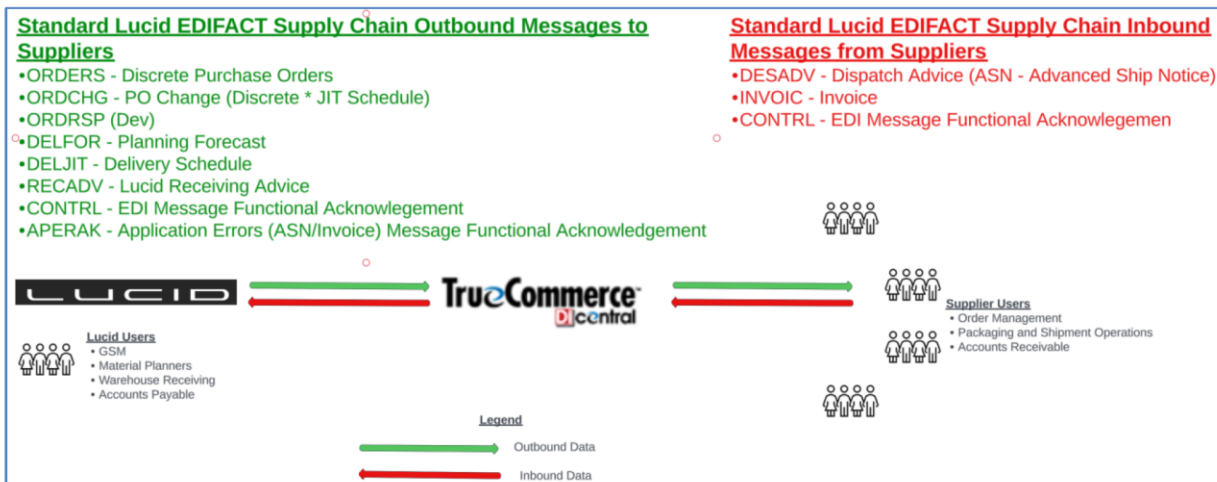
Standard Lucid EDIFACT Supply Chain Outbound Messages to Suppliers

•ORDERS - Discrete Purchase Orders
•ORDCHG - PO Change (Discrete * JIT Schedule)
•ORDRSP (Dev)
•DELFOR - Planning Forecast
•DELJIT - Delivery Schedule
•RECADV - Lucid Receiving Advice
•CONTRL - EDI Message Functional Acknowlegement
•APERAK - Application Errors (ASN/Invoice) Message Functional Acknowledgement

Standard Lucid EDIFACT Supply Chain Inbound Messages from Suppliers

•DESADV - Dispatch Advice (ASN - Advanced Ship Notice)
•INVOIC - Invoice
•CONTRL - EDI Message Functional Acknowlegemen

LUCID

TrueCommerce
DI central

Lucid Users
• GSM
• Material Planners
• Warehouse Receiving
• Accounts Payable

Supplier Users
• Order Management
• Packaging and Shipment Operations
• Accounts Receivable

Legend
Outbound Data
Inbound Data